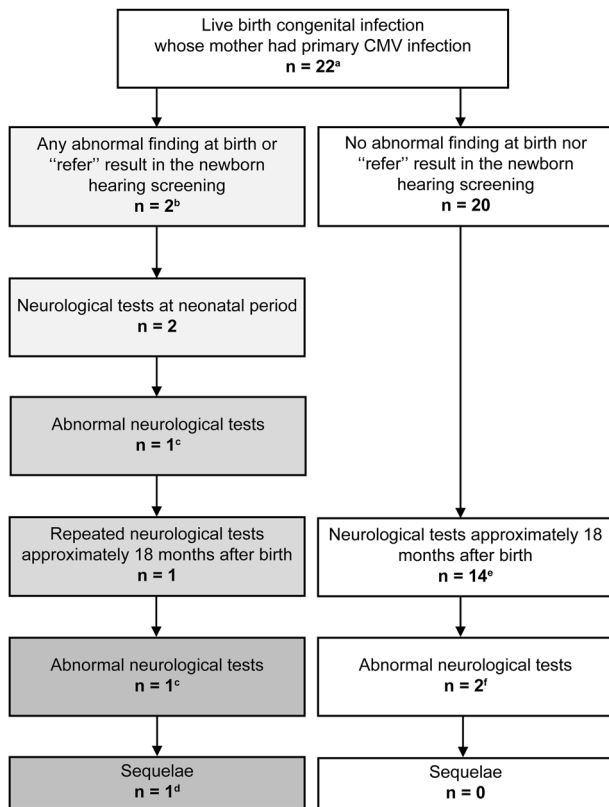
Live birth congenital infection whose mother had primary CMV infection
**n = 22$^{a}$**

Any abnormal finding at birth or ‘‘refer’’ result in the newborn hearing screening
**n = 2$^{b}$**

No abnormal finding at birth nor ‘‘refer’’ result in the newborn hearing screening
**n = 20**

Neurological tests at neonatal period
**n = 2**

Abnormal neurological tests
**n = 1$^{c}$**

Repeated neurological tests approximately 18 months after birth
**n = 1**

Neurological tests approximately 18 months after birth
**n = 14$^{e}$**

Abnormal neurological tests
**n = 1$^{c}$**

Abnormal neurological tests
**n = 2$^{f}$**

Sequelae
**n = 1$^{d}$**

Sequelae
**n = 0**